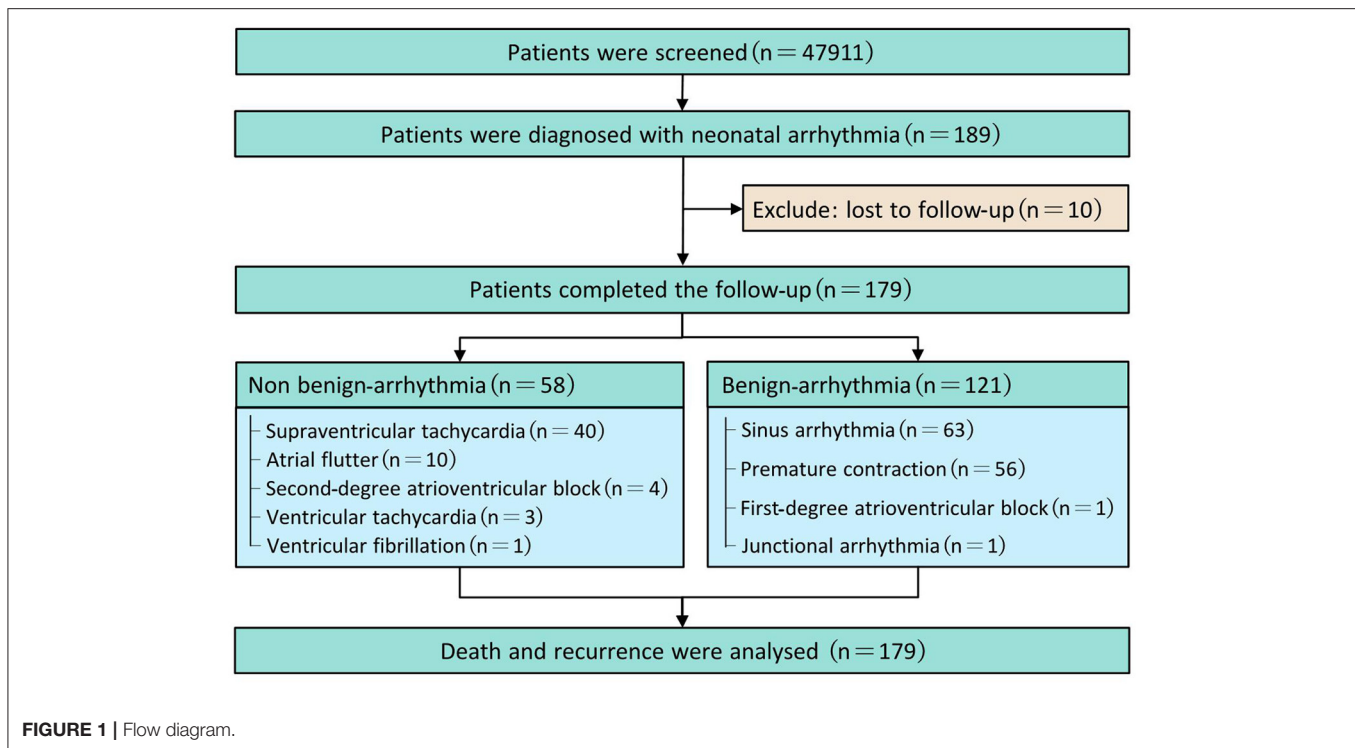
Patients were screened (n = 47911)

Patients were diagnosed with neonatal arrhythmia (n = 189)

Exclude: lost to follow-up (n = 10)

Patients completed the follow-up (n = 179)

Non benign-arrhythmia (n = 58)

Supraventricular tachycardia (n = 40)
Atrial flutter (n = 10)
Second-degree atrioventricular block (n = 4)
Ventricular tachycardia (n = 3)
Ventricular fibrillation (n = 1)

Benign-arrhythmia (n = 121)

Sinus arrhythmia (n = 63)
Premature contraction (n = 56)
First-degree atrioventricular block (n = 1)
Junctional arrhythmia (n = 1)

Death and recurrence were analysed (n = 179)

FIGURE 1 | Flow diagram.